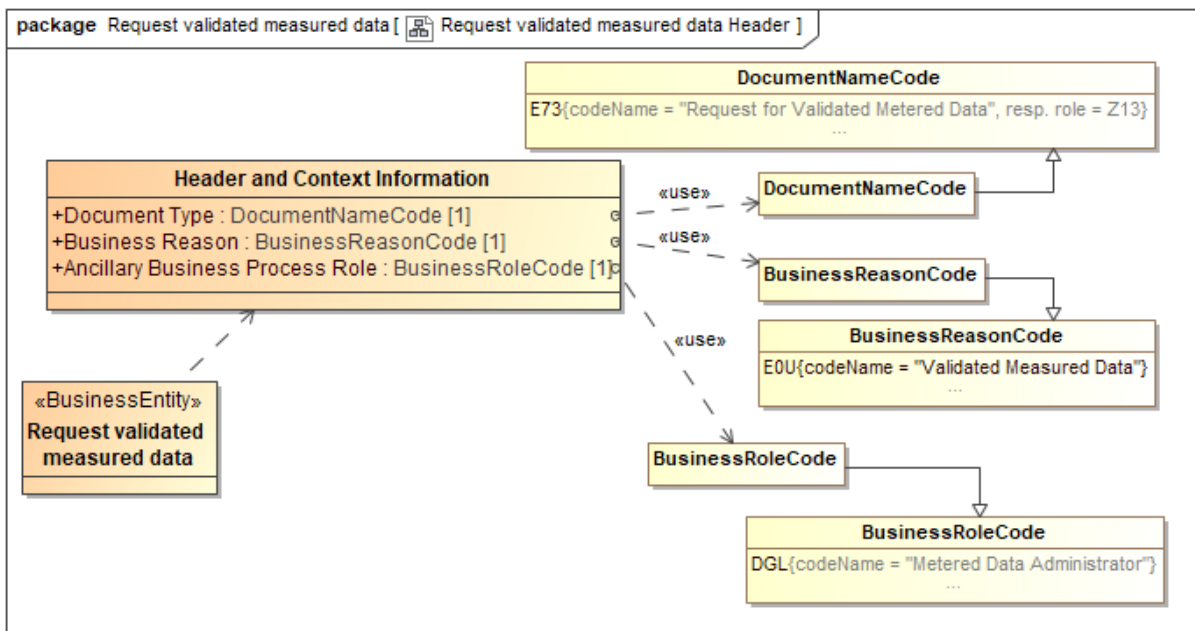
package Request validated measured data [ Request validated measured data Header ]

DocumentNameCode
E73{codeName = "Request for Validated Metered Data", resp. role = Z13}
...

Header and Context Information
+Document Type : DocumentNameCode [1]
+Business Reason : BusinessReasonCode [1]
+Ancillary Business Process Role : BusinessRoleCode [1]

«use»
DocumentNameCode

«use»
BusinessReasonCode

BusinessReasonCode
E0U{codeName = "Validated Measured Data"}
...

«use»

«BusinessEntity»
Request validated measured data

BusinessRoleCode

BusinessRoleCode
DGL{codeName = "Metered Data Administrator"}
...